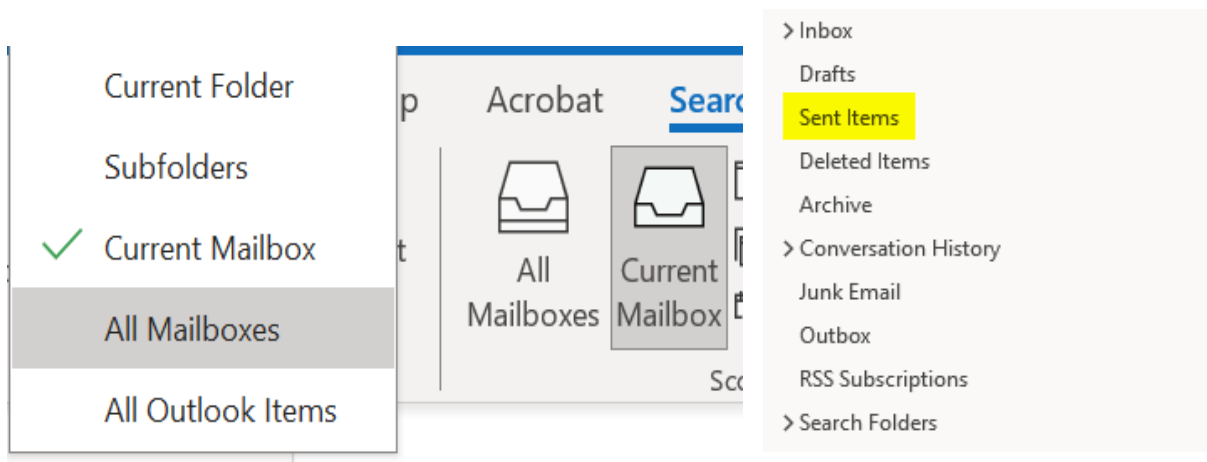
Current Folder

Subfolders

Current Mailbox

All Mailboxes

All Outlook Items

p

t

Acrobat

Searc

All Mailboxes

Current Mailbox

Sc

> Inbox

Drafts

Sent Items

Deleted Items

Archive

> Conversation History

Junk Email

Outbox

RSS Subscriptions

> Search Folders